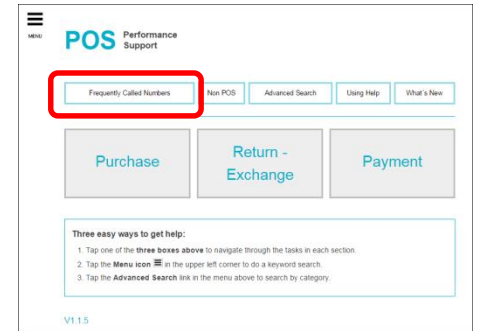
MENU

POS Performance Support

Frequently Called Numbers

Non POS

Advanced Search

Using Help

What's New

Purchase

Return - Exchange

Payment

Three easy ways to get help:

1. Tap one of the three boxes above to navigate through the tasks in each section.
2. Tap the Menu icon ☰ in the upper left corner to do a keyword search.
3. Tap the Advanced Search link in the menu above to search by category.

V1.1.5